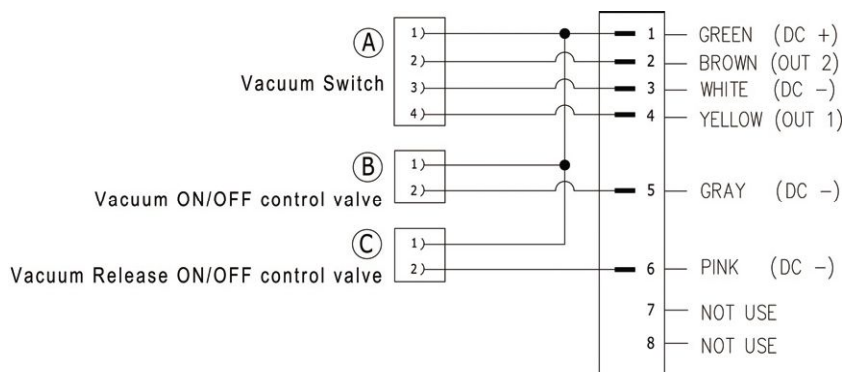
A
Vacuum Switch
1)
2)
3)
4)

B
Vacuum ON/OFF control valve
1)
2)

C
Vacuum Release ON/OFF control valve
1)
2)

1 GREEN (DC +)
2 BROWN (OUT 2)
3 WHITE (DC −)
4 YELLOW (OUT 1)
5 GRAY (DC −)
6 PINK (DC −)
7 NOT USE
8 NOT USE